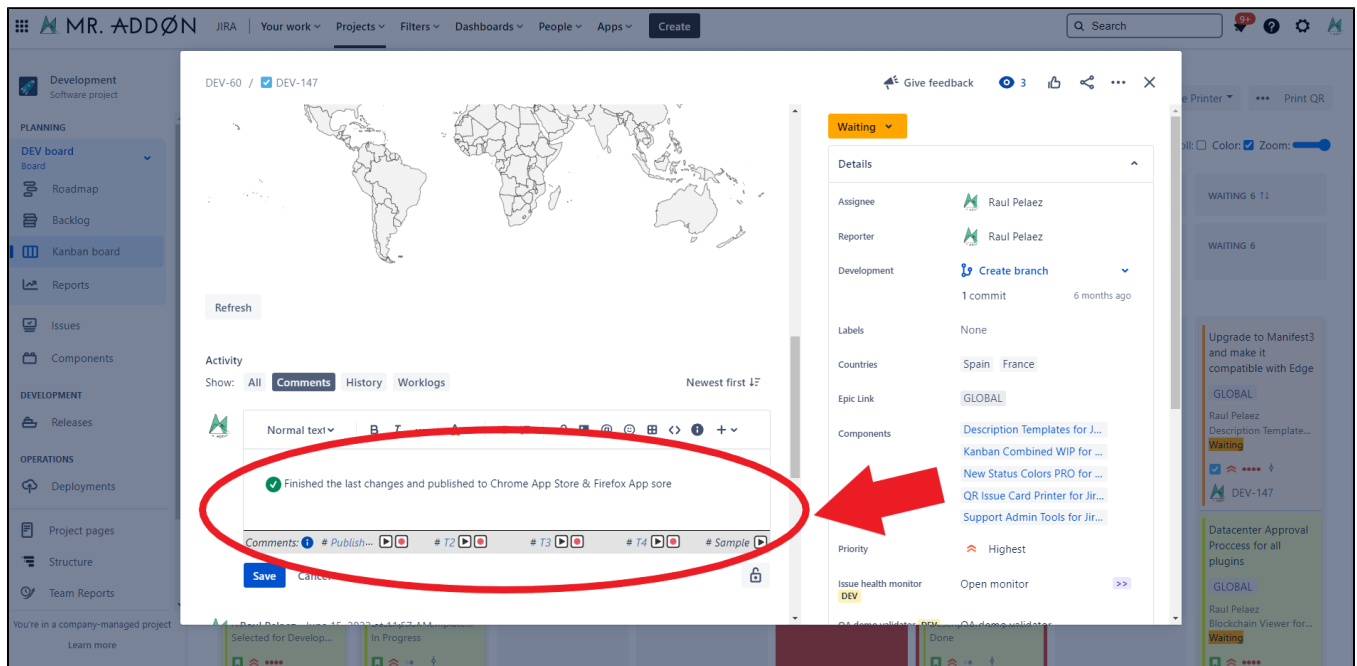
MR. ADDØN JIRA | Your work Projects Filters Dashboards People Apps Create

Search 9+

Development
Software project

PLANNING
DEV board
Board
Roadmap
Backlog
Kanban board
Reports

Issues
Components

DEVELOPMENT
Releases

OPERATIONS
Deployments

Project pages
Structure
Team Reports

You're in a company-managed project
Learn more

DEV-60 / DEV-147

Give feedback 3

Refresh

Activity
Show: All Comments History Worklogs Newest first

Normal text

Finished the last changes and published to Chrome App Store & Firefox App sore

Comments: # Publish... # T2 # T3 # T4 # Sample

Save Cancel

Raul Pelaez June 15, 2023 at 11:57 AM

Waiting

Details

Assignee Raul Pelaez
Reporter Raul Pelaez
Development Create branch
1 commit 6 months ago
Labels None
Countries Spain France
Epic Link GLOBAL
Components Description Templates for J...
Kanban Combined WIP for ...
New Status Colors PRO for ...
QR Issue Card Printer for Jir...
Support Admin Tools for Jir...
Priority Highest
Issue health monitor DEV Open monitor >>
QA demo validator DEV QA demo validator

Printer Print QR
Color: Zoom:
WAITING 6
WAITING 6

Upgrade to Manifest3 and make it compatible with Edge
GLOBAL
Raul Pelaez
Description Template...
Waiting
DEV-147

Datacenter Approval Proccess for all plugins
GLOBAL
Raul Pelaez
Blockchain Viewer for...
Waiting

Selected for Develop...
In Progress
Done